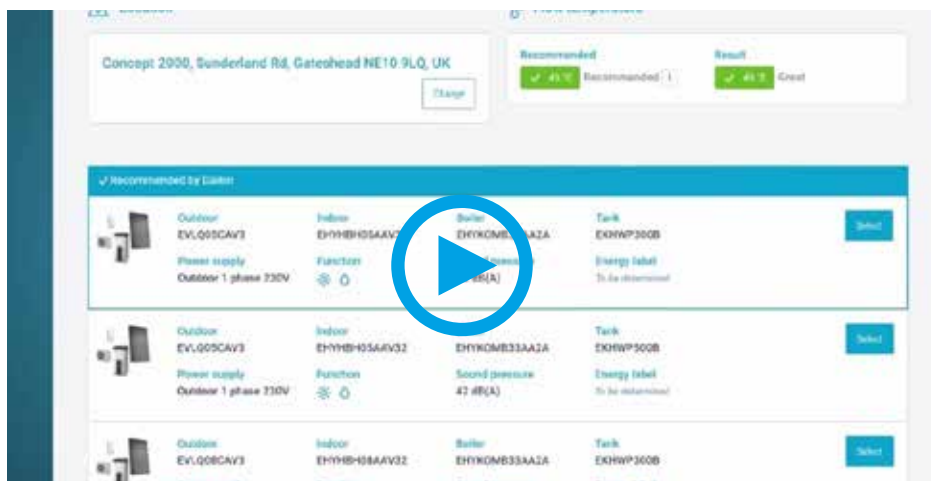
Concept 2000, Sunderland Rd, Gateshead NE10 9LQ, UK

Change

Recommended

✓ 45 °C Recommended i

Result

✓ 45 °C Great

✓ Recommended by Daikin

Outdoor
EVLQ05CAV3

Indoor
EHYHBH05AAV3

Boiler
EHYKOMB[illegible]AA2A

Tank
EKHWP300B

Select

Power supply
Outdoor 1 phase 230V

Function

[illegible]
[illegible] dB(A)

Energy label
To be determined

Outdoor
EVLQ05CAV3

Indoor
EHYHBH05AAV32

EHYKOMB33AA2A

Tank
EKHWP500B

Select

Power supply
Outdoor 1 phase 230V

Function

Sound pressure
42 dB(A)

Energy label
To be determined

Outdoor
EVLQ08CAV3

Indoor
EHYHBH08AAV32

Boiler
EHYKOMB33AA2A

Tank
EKHWP300B

Select